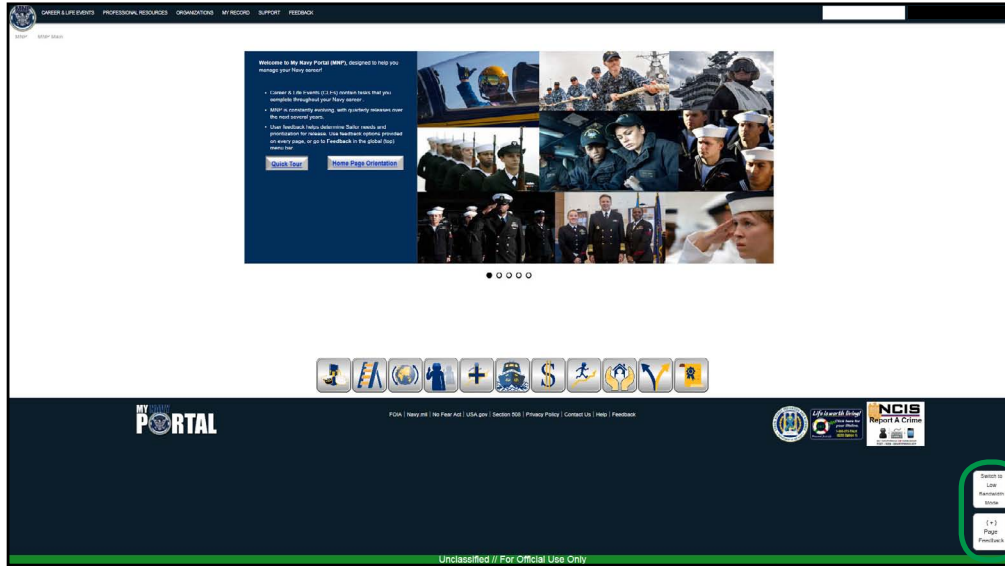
CAREER & LIFE EVENTS PROFESSIONAL RESOURCES ORGANIZATIONS MY RECORD SUPPORT FEEDBACK

MNP MNP Main

Welcome to My Navy Portal (MNP), designed to help you manage your Navy career!

• Career & Life Events (CLEs) contain tasks that you complete throughout your Navy career.

• MNP is constantly evolving, with quarterly releases over the next several years.

• User feedback helps determine Sailor needs and prioritization for release. Use feedback options provided on every page, or go to Feedback in the global (top) menu bar.

Quick Tour

Home Page Orientation

MY NAVY PORTAL

FOIA | Navy.mil | No Fear Act | USA.gov | Section 508 | Privacy Policy | Contact Us | Help | Feedback

Life is worth living!

NCIS Report A Crime

Switch to Low Bandwidth Mode

(+) Page Feedback

Unclassified // For Official Use Only